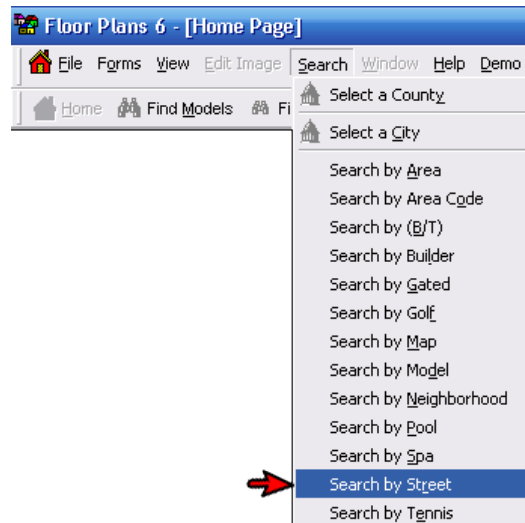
Floor Plans 6 - [Home Page]

File Forms View Edit Image Search Window Help Demo

Home Find Models Fi

Select a County
Select a City
Search by Area
Search by Area Code
Search by (B/T)
Search by Builder
Search by Gated
Search by Golf
Search by Map
Search by Model
Search by Neighborhood
Search by Pool
Search by Spa
Search by Street
Search by Tennis